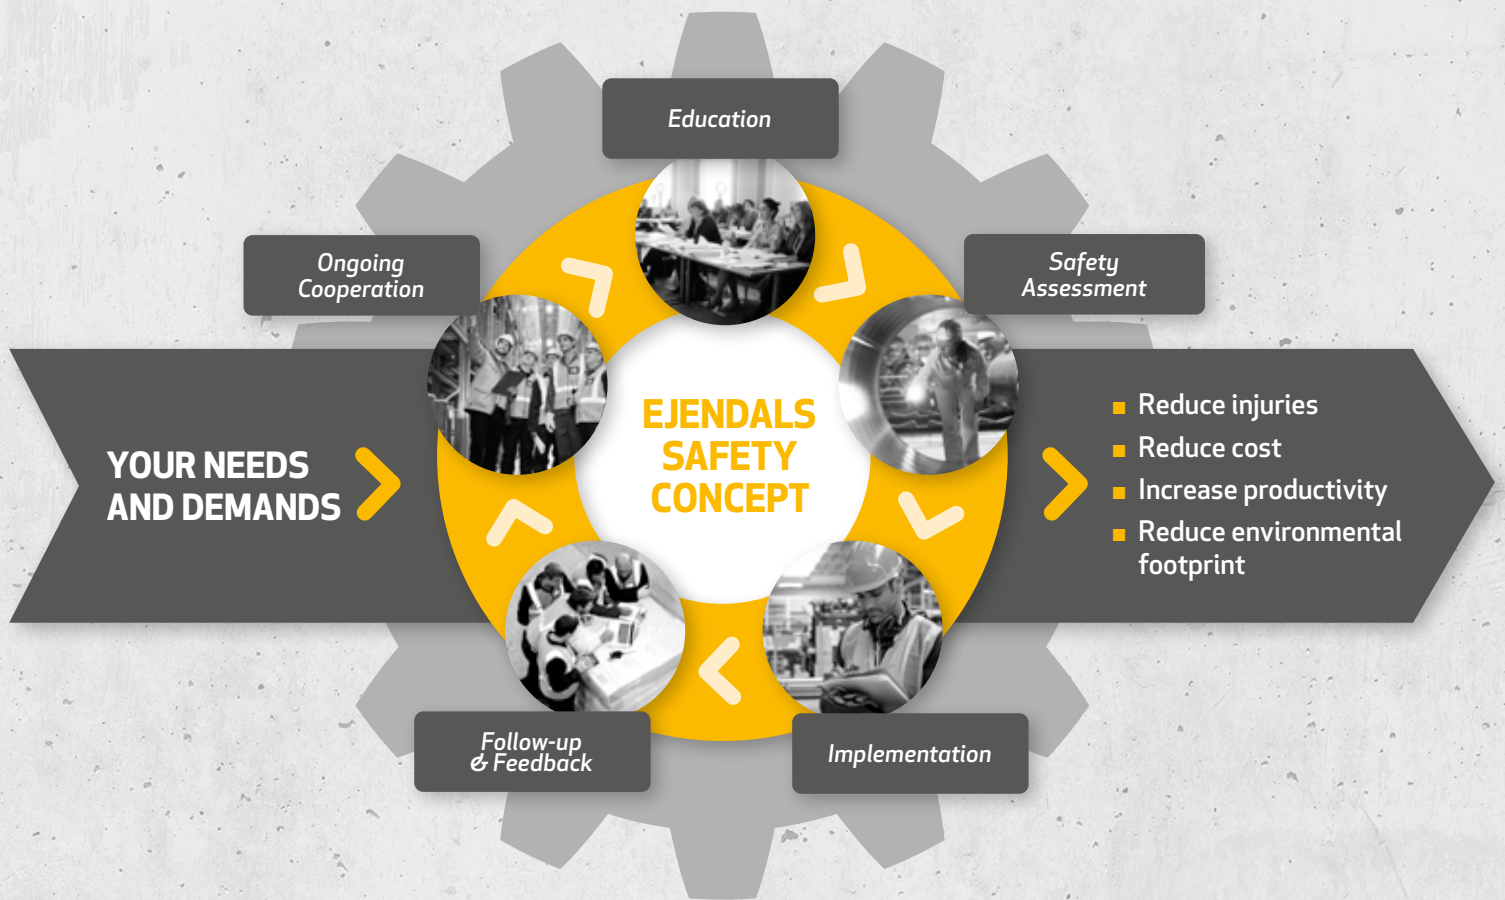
YOUR NEEDS AND DEMANDS

Education

Safety Assessment

Implementation

Follow-up & Feedback

Ongoing Cooperation

EJENDALS SAFETY CONCEPT

- Reduce injuries
- Reduce cost
- Increase productivity
- Reduce environmental footprint